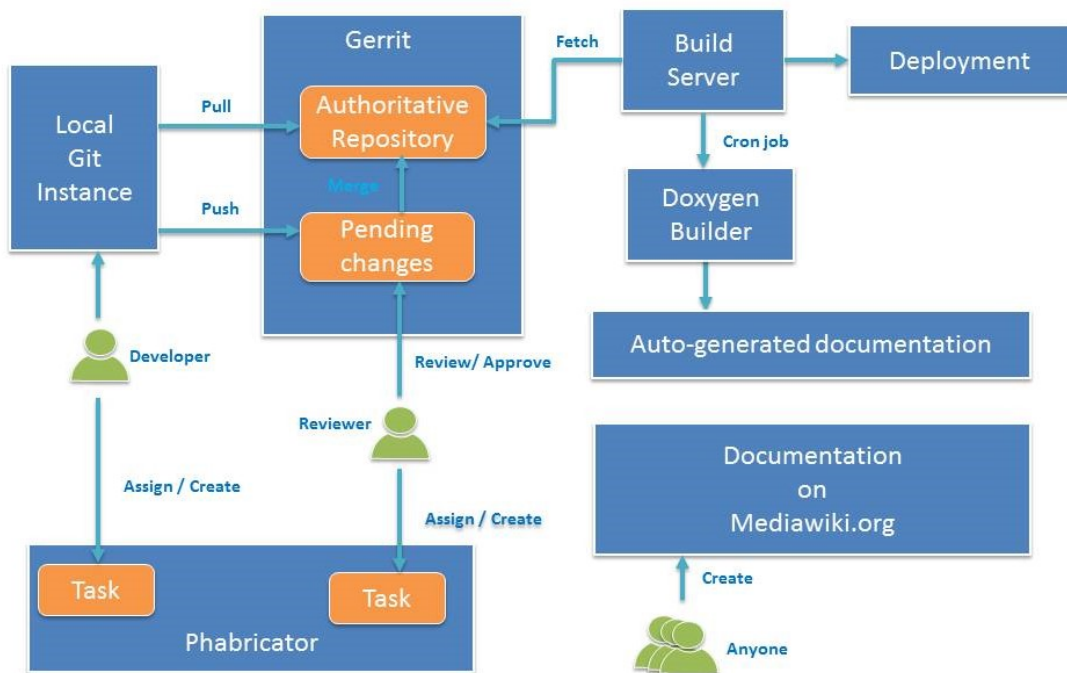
Gerrit

Fetch

Build Server

Deployment

Local Git Instance

Pull

Authoritative Repository

Merge

Push

Pending changes

Cron job

Doxygen Builder

Auto-generated documentation

Developer

Review/ Approve

Reviewer

Assign / Create

Assign / Create

Documentation on Mediawiki.org

Create

Task

Task

Phabricator

Anyone